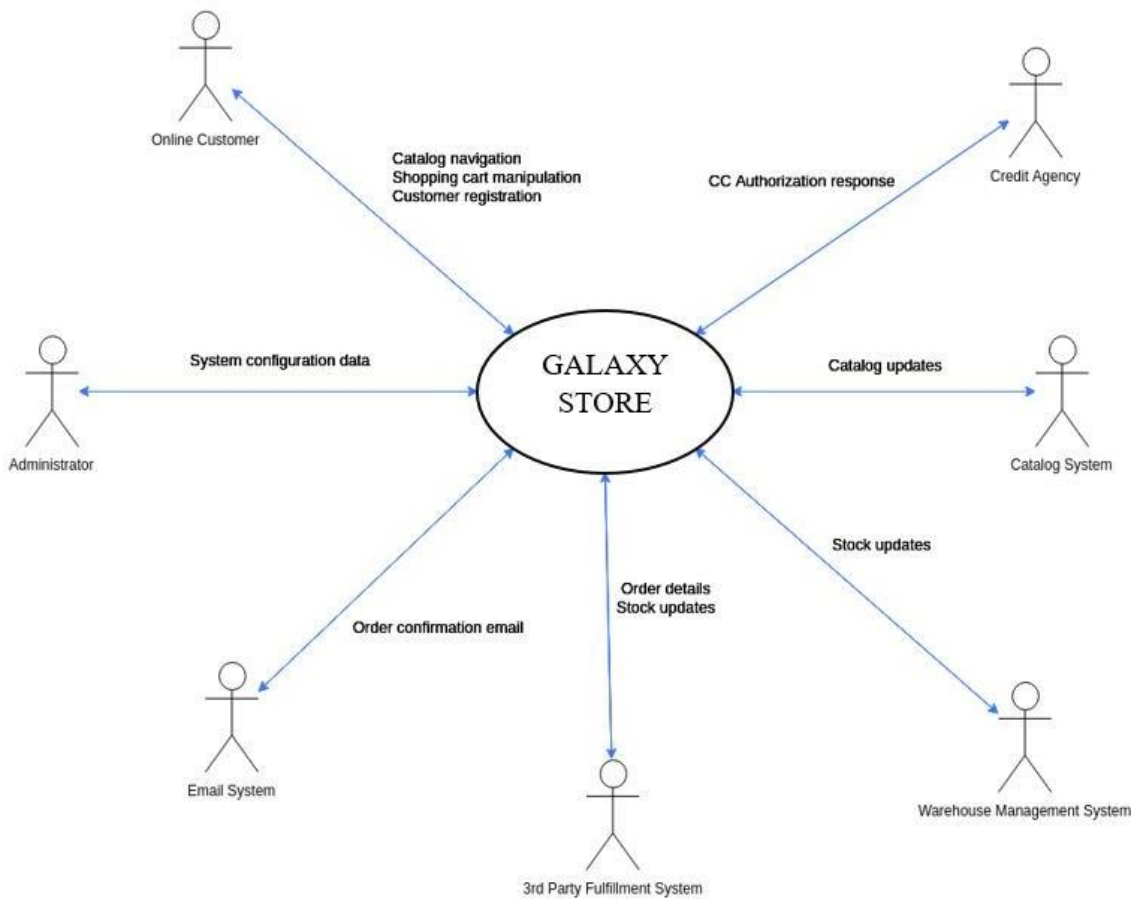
Online Customer

Catalog navigation
Shopping cart manipulation
Customer registration

CC Authorization response

Credit Agency

System configuration data

GALAXY STORE

Catalog updates

Administrator

Catalog System

Stock updates

Order details
Stock updates

Order confirmation email

Email System

Warehouse Management System

3rd Party Fulfillment System